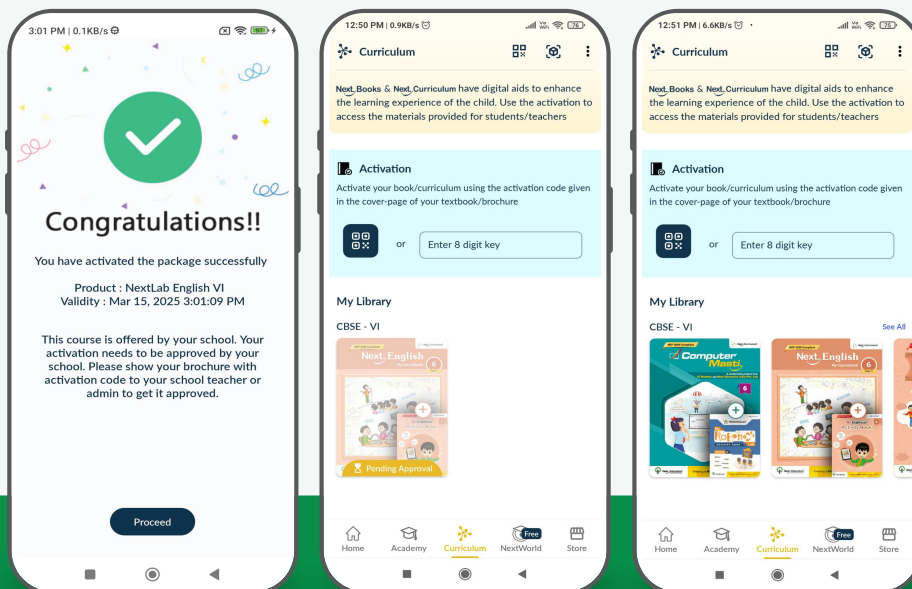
3:01 PM | 0.1KB/s

Congratulations!!

You have activated the package successfully

Product : NextLab English VI
Validity : Mar 15, 2025 3:01:09 PM

This course is offered by your school. Your activation needs to be approved by your school. Please show your brochure with activation code to your school teacher or admin to get it approved.

Proceed

12:50 PM | 0.9KB/s

Curriculum

Next Books & Next Curriculum have digital aids to enhance the learning experience of the child. Use the activation to access the materials provided for students/teachers

Activation

Activate your book/curriculum using the activation code given in the cover-page of your textbook/brochure

or Enter 8 digit key

My Library

CBSE - VI

Next English 6

Pending Approval

Home Academy Curriculum Free NextWorld Store

12:51 PM | 6.6KB/s

Curriculum

Next Books & Next Curriculum have digital aids to enhance the learning experience of the child. Use the activation to access the materials provided for students/teachers

Activation

Activate your book/curriculum using the activation code given in the cover-page of your textbook/brochure

or Enter 8 digit key

My Library

CBSE - VI See All

Computer Masti 6

Next English 6

Home Academy Curriculum Free NextWorld Store